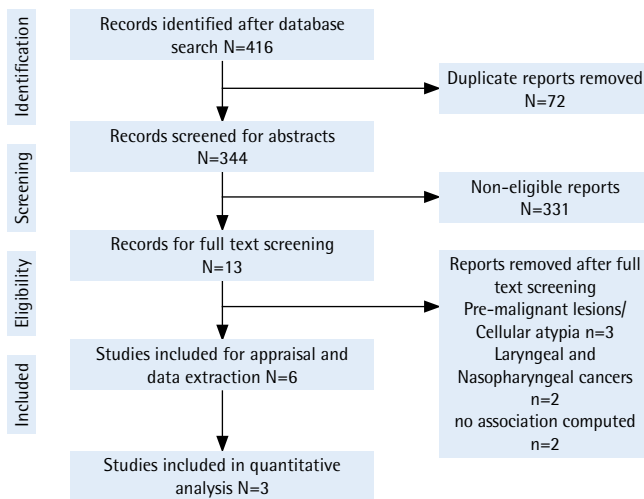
Identification

Records identified after database search N=416

Duplicate reports removed N=72

Screening

Records screened for abstracts N=344

Non-eligible reports N=331

Eligibility

Records for full text screening N=13

Reports removed after full text screening
Pre-malignant lesions/ Cellular atypia n=3
Laryngeal and Nasopharyngeal cancers n=2
no association computed n=2

Included

Studies included for appraisal and data extraction N=6

Studies included in quantitative analysis N=3